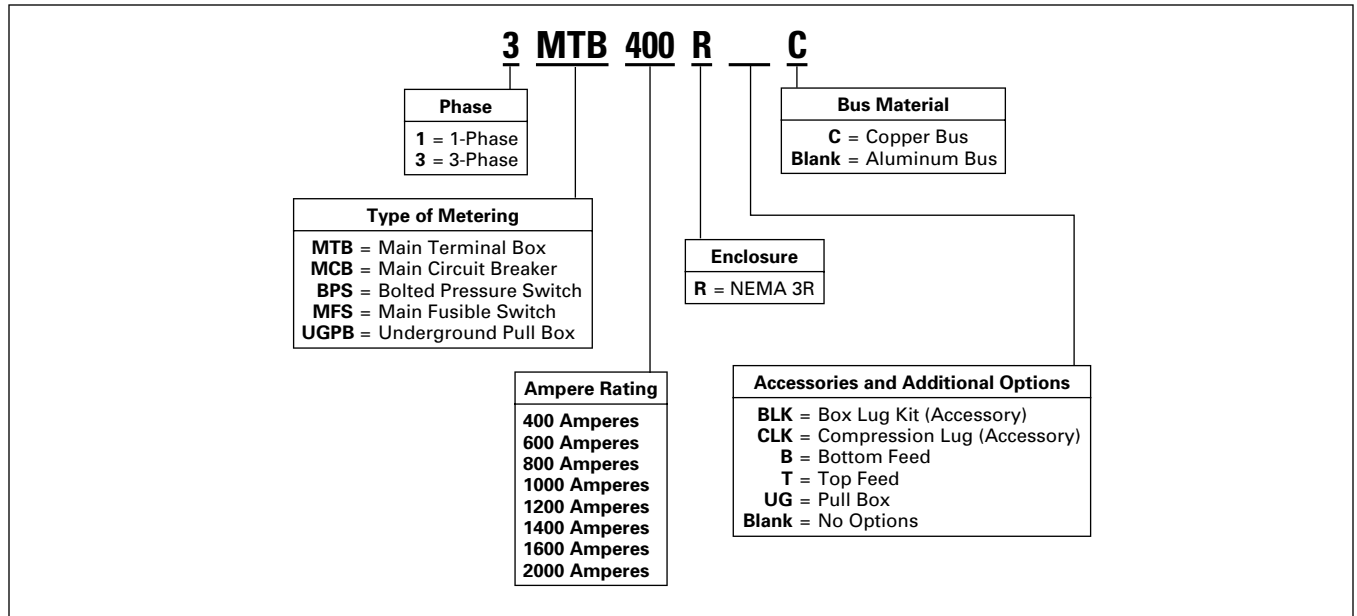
3 MTB 400 R __ C

Phase
1 = 1-Phase
3 = 3-Phase

Bus Material
C = Copper Bus
Blank = Aluminum Bus

Type of Metering
MTB = Main Terminal Box
MCB = Main Circuit Breaker
BPS = Bolted Pressure Switch
MFS = Main Fusible Switch
UGPB = Underground Pull Box

Enclosure
R = NEMA 3R

Ampere Rating
400 Amperes
600 Amperes
800 Amperes
1000 Amperes
1200 Amperes
1400 Amperes
1600 Amperes
2000 Amperes

Accessories and Additional Options
BLK = Box Lug Kit (Accessory)
CLK = Compression Lug (Accessory)
B = Bottom Feed
T = Top Feed
UG = Pull Box
Blank = No Options